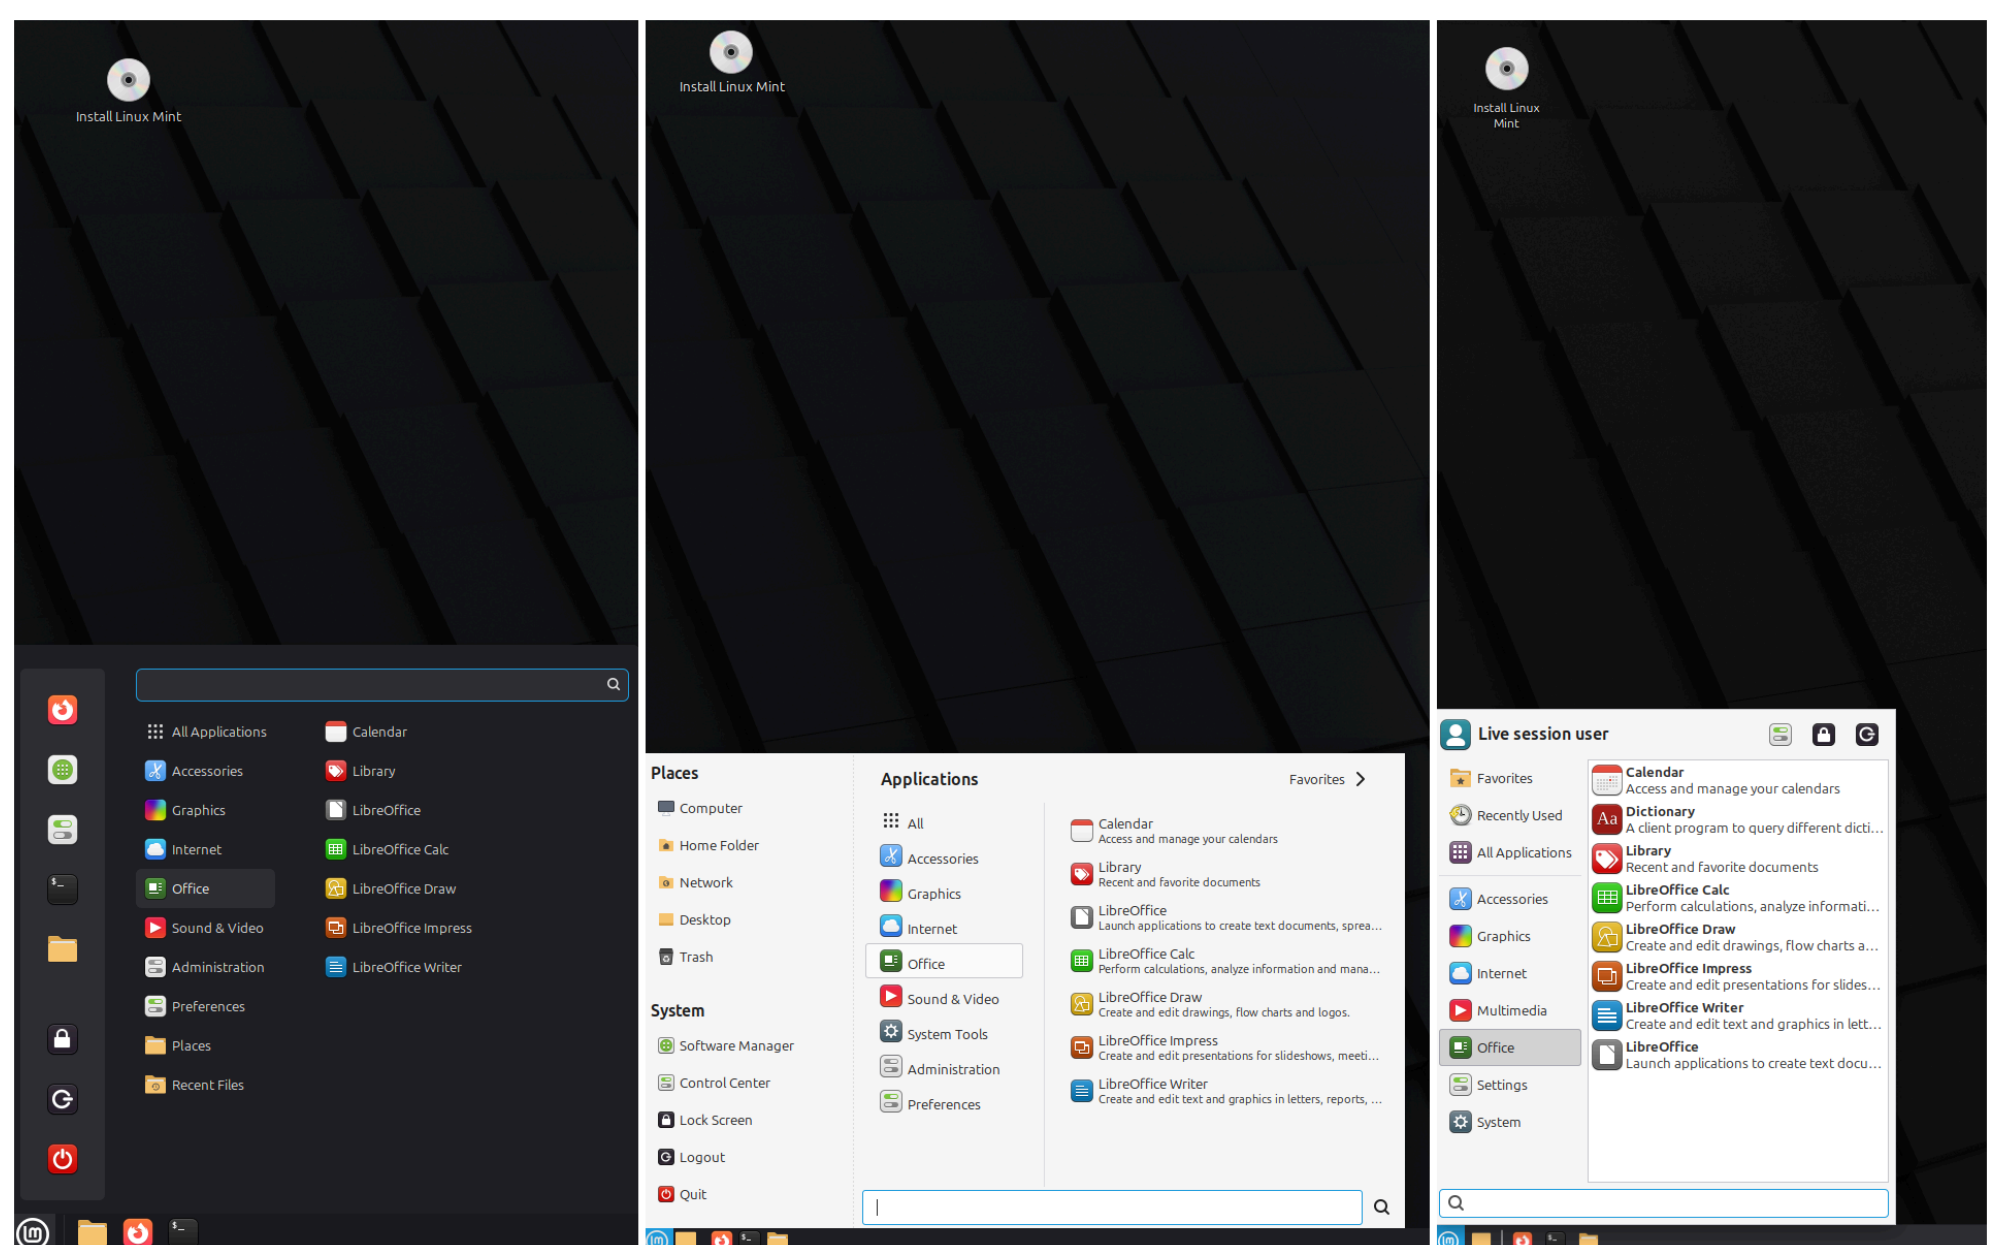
Install Linux Mint

All Applications
Accessories
Graphics
Internet
Office
Sound & Video
Administration
Preferences
Places
Recent Files

Calendar
Library
LibreOffice
LibreOffice Calc
LibreOffice Draw
LibreOffice Impress
LibreOffice Writer

Install Linux Mint

Places
Computer
Home Folder
Network
Desktop
Trash

System
Software Manager
Control Center
Lock Screen
Logout
Quit

Applications
Favorites

All
Accessories
Graphics
Internet
Office
Sound & Video
System Tools
Administration
Preferences

Calendar
Access and manage your calendars
Library
Recent and favorite documents
LibreOffice
Launch applications to create text documents, sprea...
LibreOffice Calc
Perform calculations, analyze information and mana...
LibreOffice Draw
Create and edit drawings, flow charts and logos.
LibreOffice Impress
Create and edit presentations for slideshows, meeti...
LibreOffice Writer
Create and edit text and graphics in letters, reports, ...

Install Linux Mint

Live session user

Favorites
Recently Used
All Applications
Accessories
Graphics
Internet
Multimedia
Office
Settings
System

Calendar
Access and manage your calendars
Dictionary
A client program to query different dicti...
Library
Recent and favorite documents
LibreOffice Calc
Perform calculations, analyze informati...
LibreOffice Draw
Create and edit drawings, flow charts a...
LibreOffice Impress
Create and edit presentations for slides...
LibreOffice Writer
Create and edit text and graphics in lett...
LibreOffice
Launch applications to create text docu...